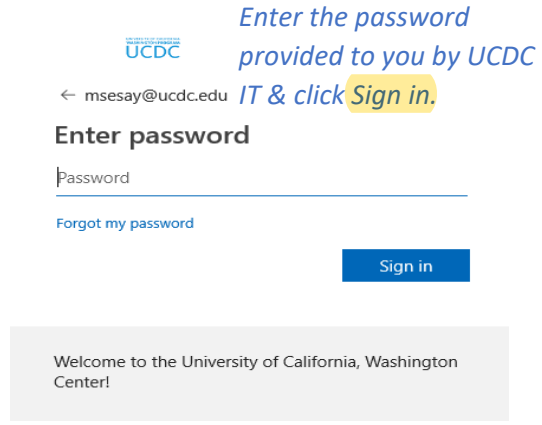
UNIVERSITY OF CALIFORNIA WASHINGTON CENTER
UCDC

Enter the password provided to you by UCDC IT & click Sign in.

← msesay@ucdc.edu

Enter password

Password

Forgot my password

Sign in

Welcome to the University of California, Washington Center!